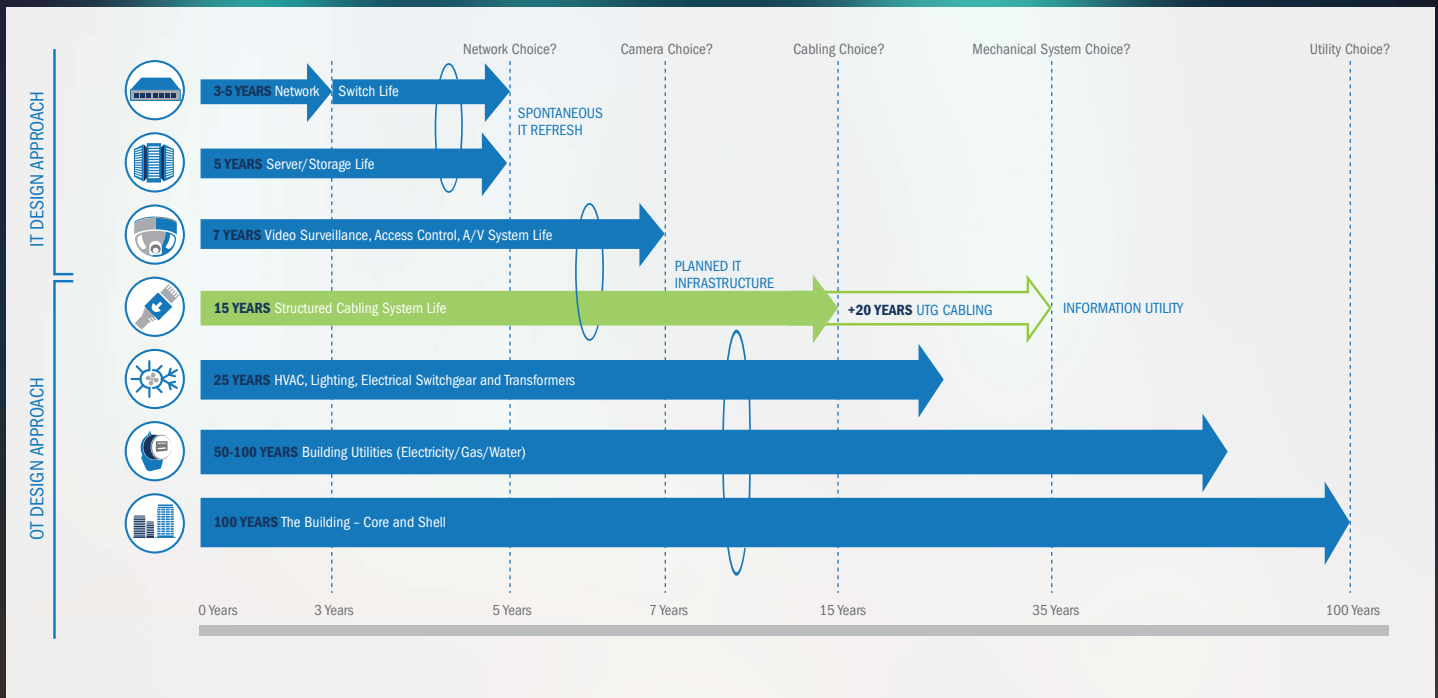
Network Choice? Camera Choice? Cabling Choice? Mechanical System Choice? Utility Choice?

IT DESIGN APPROACH

3-5 YEARS Network Switch Life

SPONTANEOUS IT REFRESH

5 YEARS Server/Storage Life

7 YEARS Video Surveillance, Access Control, A/V System Life

PLANNED IT INFRASTRUCTURE

OT DESIGN APPROACH

15 YEARS Structured Cabling System Life

+20 YEARS UTG CABLING

INFORMATION UTILITY

25 YEARS HVAC, Lighting, Electrical Switchgear and Transformers

50-100 YEARS Building Utilities (Electricity/Gas/Water)

100 YEARS The Building – Core and Shell

0 Years 3 Years 5 Years 7 Years 15 Years 35 Years 100 Years